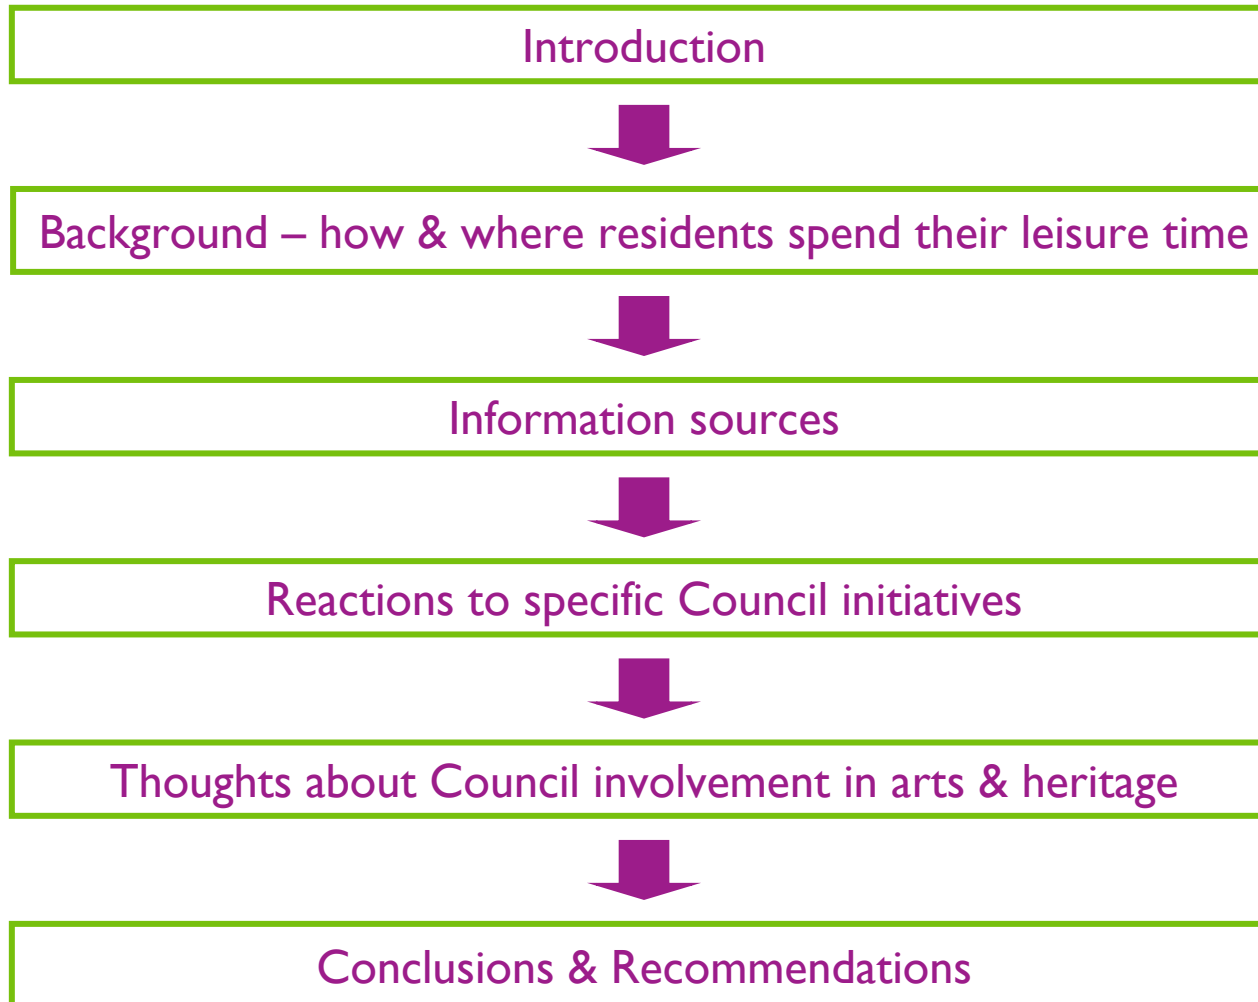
Introduction

Background – how & where residents spend their leisure time

Information sources

Reactions to specific Council initiatives

Thoughts about Council involvement in arts & heritage

Conclusions & Recommendations